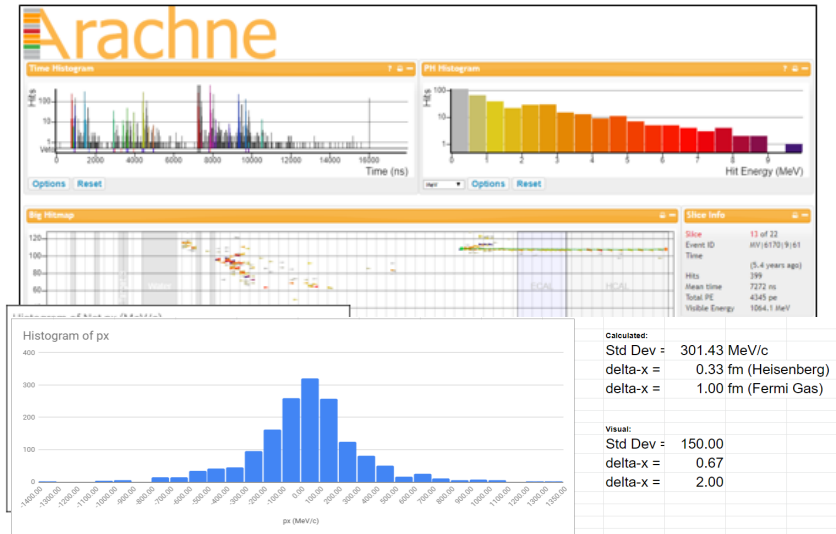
Arachne

Time Histogram

Hits

100

10

1

Veto

0 2000 4000 6000 8000 10000 12000 14000 16000

Time (ns)

Options Reset

PH Histogram

Hits

100

10

1

0 1 2 3 4 5 6 7 8 9

Hit Energy (MeV)

MeV Options Reset

Big Hitmap

120

100

80

60

ECAL HCAL

Slice Info

Slice 13 of 22

Event ID MV|6170|9|61

Time

(5.4 years ago)

Hits 399

Mean time 7272 ns

Total PE 4345 pe

Visible Energy 1064.1 MeV

Histogram of px

400

300

200

100

0

-1400.00 -1300.00 -1100.00 -1000.00 -900.00 -800.00 -700.00 -600.00 -500.00 -400.00 -300.00 -200.00 -100.00 0.00 100.00 200.00 300.00 400.00 500.00 600.00 700.00 800.00 900.00 1000.00 1100.00 1200.00 1250.00

px (MeV/c)

Calculated:

| | | |
|---|---|---|
| Std Dev = | 301.43 | MeV/c |
| delta-x = | 0.33 | fm (Heisenberg) |
| delta-x = | 1.00 | fm (Fermi Gas) |

Visual:

| | |
|---|---|
| Std Dev = | 150.00 |
| delta-x = | 0.67 |
| delta-x = | 2.00 |